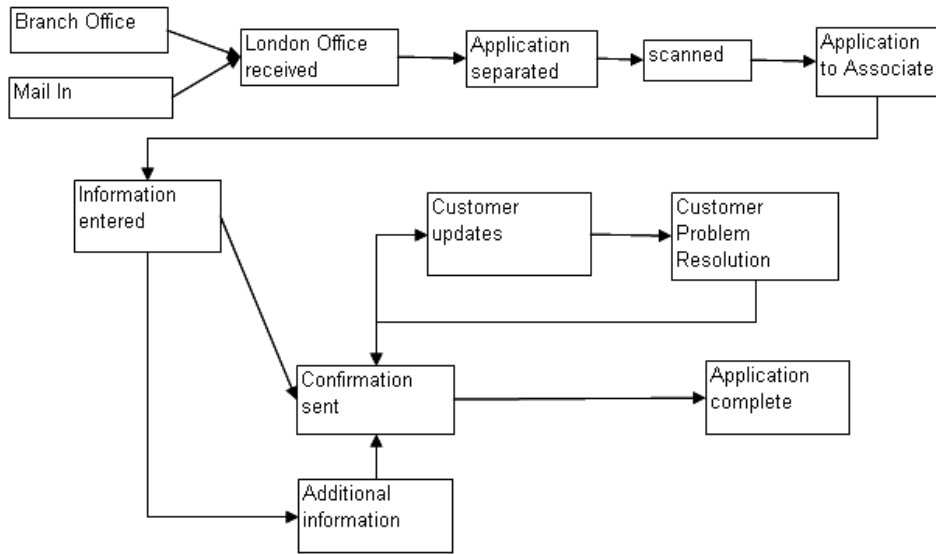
Branch Office

Mail In

London Office received

Application separated

scanned

Application to Associate

Information entered

Customer updates

Customer Problem Resolution

Confirmation sent

Application complete

Additional information